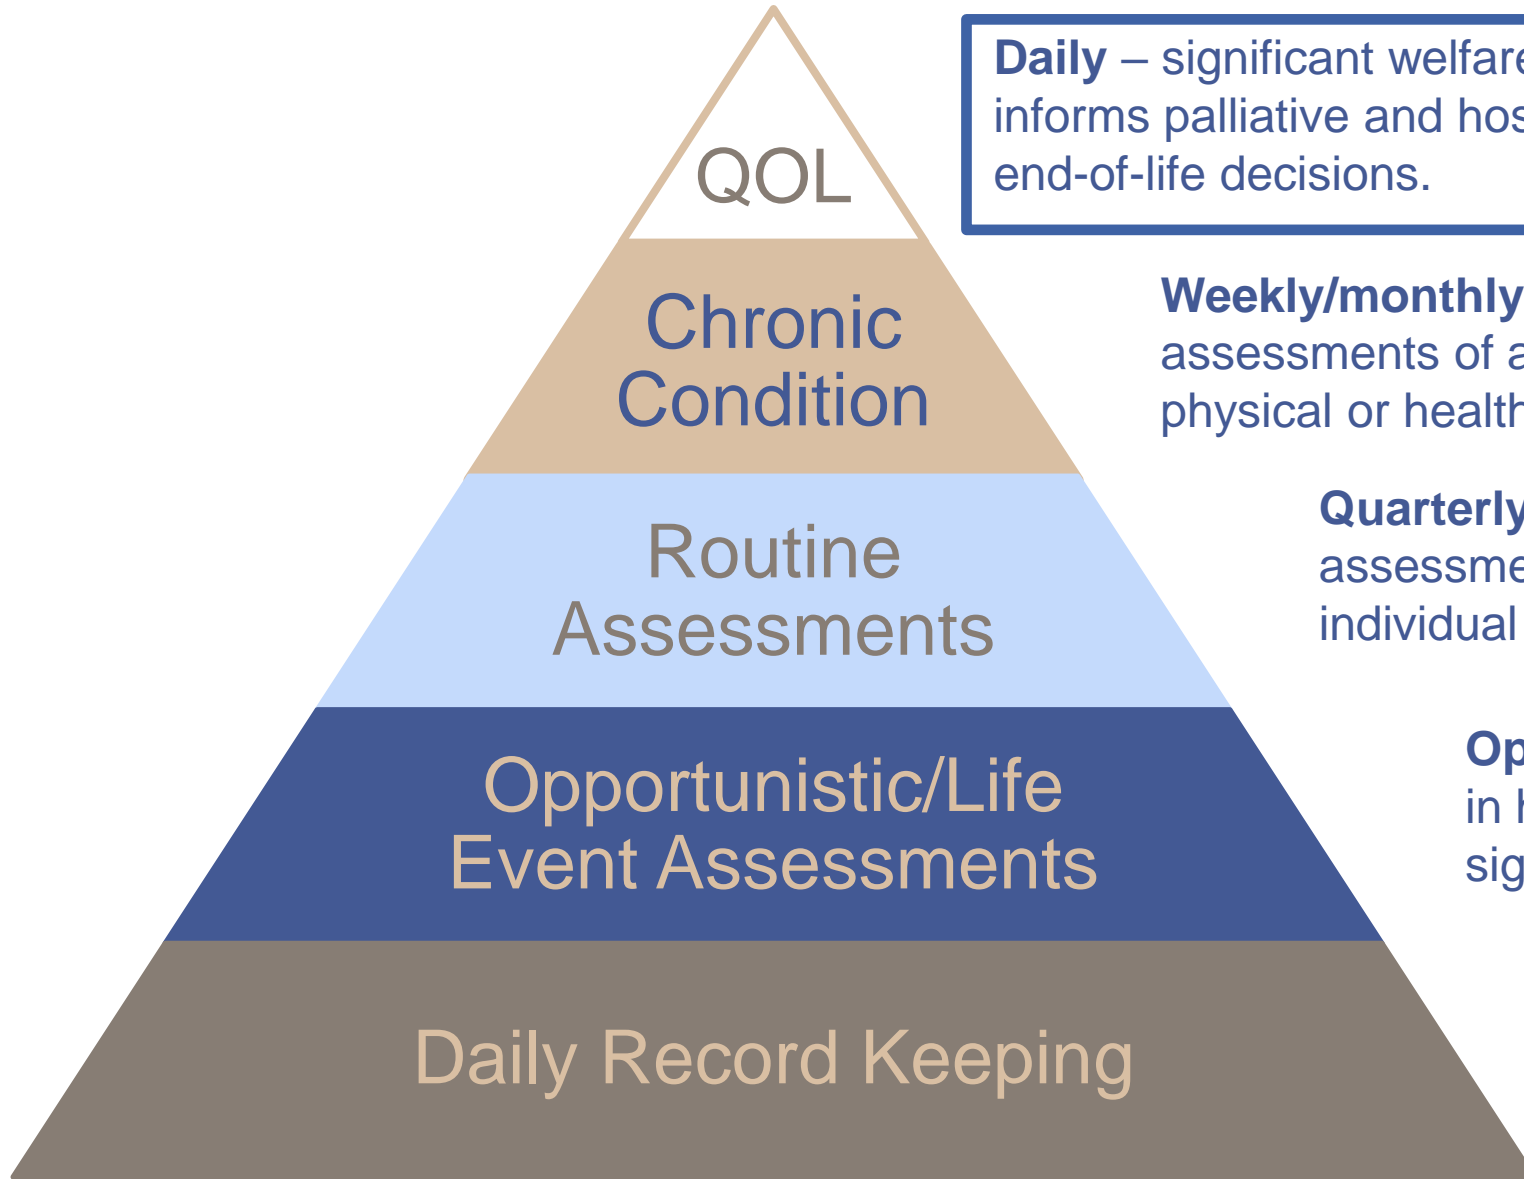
QOL

Chronic Condition

Routine Assessments

Opportunistic/Life Event Assessments

Daily Record Keeping

**Daily** – significant welfare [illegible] informs palliative and hos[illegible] end-of-life decisions.

**Weekly/monthly** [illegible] assessments of a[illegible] physical or health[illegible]

**Quarterly** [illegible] assessme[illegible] individual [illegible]

**Op**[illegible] in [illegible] sig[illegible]